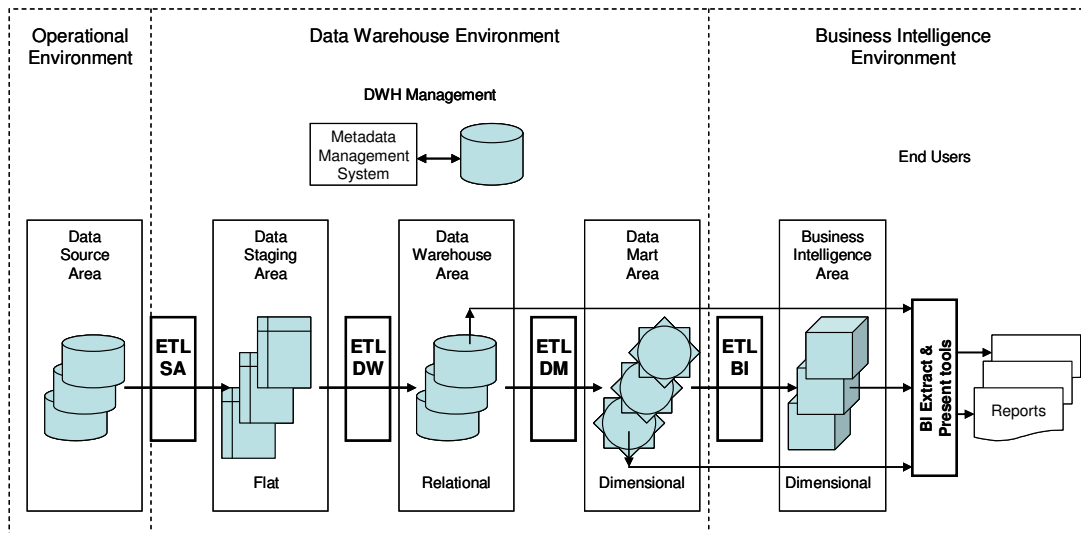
Operational Environment

Data Warehouse Environment

Business Intelligence Environment

DWH Management

Metadata Management System

End Users

Data Source Area

ETL SA

Data Staging Area

Flat

ETL DW

Data Warehouse Area

Relational

ETL DM

Data Mart Area

Dimensional

ETL BI

Business Intelligence Area

Dimensional

BI Extract & Present tools

Reports